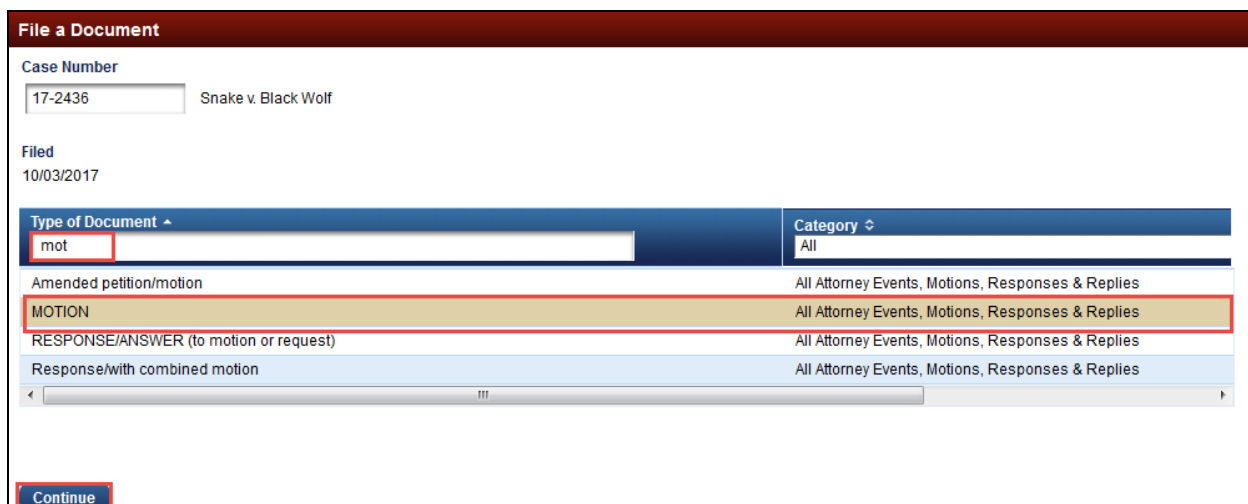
File a Document

Case Number

17-2436 Snake v. Black Wolf

Filed
10/03/2017

| Type of Document ▲ mot | Category ⇕ All |
|---|---|
| Amended petition/motion | All Attorney Events, Motions, Responses & Replies |
| MOTION | All Attorney Events, Motions, Responses & Replies |
| RESPONSE/ANSWER (to motion or request) | All Attorney Events, Motions, Responses & Replies |
| Response/with combined motion | All Attorney Events, Motions, Responses & Replies |

Continue